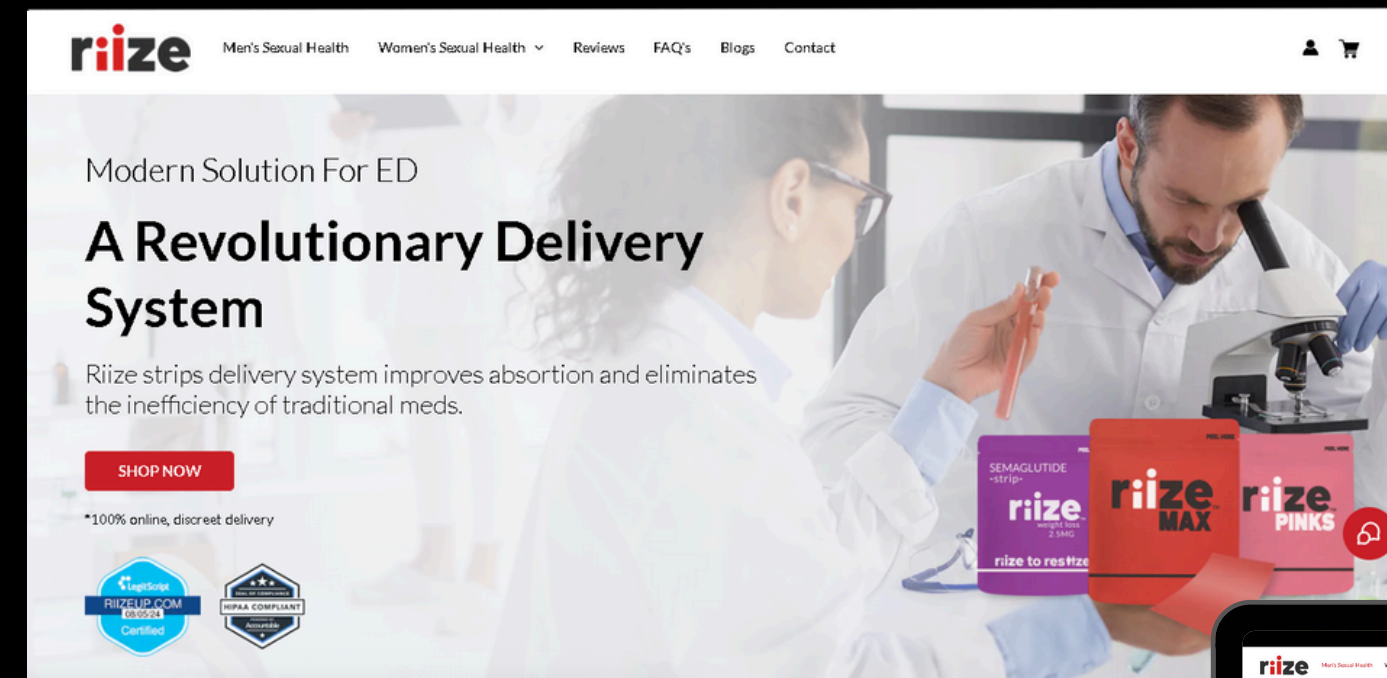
riize

Men's Sexual Health Women's Sexual Health Reviews FAQ's Blogs Contact

Modern Solution For ED

A Revolutionary Delivery System

Riize strips delivery system improves absorption and eliminates the inefficiency of traditional meds.

SHOP NOW

*100% online, discreet delivery

LegitScript RIIZEUP.COM 08/05/24 Certified

HIPAA COMPLIANT Accountable

SEMAGLUTIDE -strip- riize weight loss 2.5MG riize to restize

riize MAX

riize PINKS

riize Men's Sexual Health